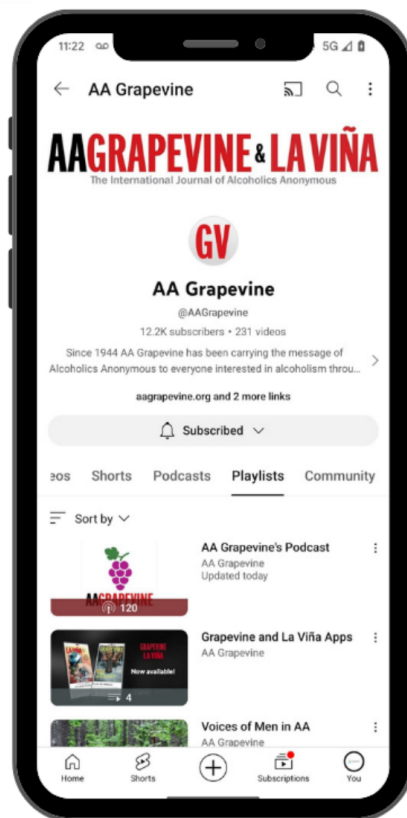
11:22 5G

AA Grapevine

AAGRAPEVINE & LA VIÑA
The International Journal of Alcoholics Anonymous

GV

AA Grapevine
@AAGrapevine
12.2K subscribers • 231 videos
Since 1944 AA Grapevine has been carrying the message of Alcoholics Anonymous to everyone interested in alcoholism throu...

aagrapevine.org and 2 more links

Subscribed

eos Shorts Podcasts Playlists Community

Sort by

AAGRAPEVINE
120
AA Grapevine's Podcast
AA Grapevine
Updated today

GRAPEVINE LA VIÑA
Now available!
4
Grapevine and La Viña Apps
AA Grapevine

Voices of Men in AA
AA Grapevine

Home Shorts Subscriptions You